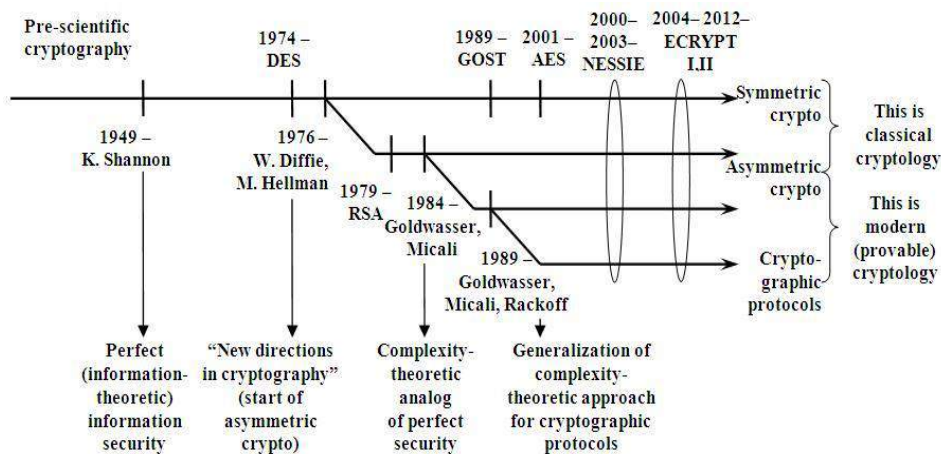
Pre-scientific cryptography

1974 – DES

1989 – GOST

2001 – AES

2000–2003– NESSIE

2004– 2012– ECRYPT I,II

Symmetric crypto

This is classical cryptology

Asymmetric crypto

This is modern (provable) cryptology

Cryptographic protocols

1949 – K. Shannon

1976 – W. Diffie, M. Hellman

1979 – RSA

1984 – Goldwasser, Micali

1989 – Goldwasser, Micali, Rackoff

Perfect (information-theoretic) information security

"New directions in cryptography" (start of asymmetric crypto)

Complexity-theoretic analog of perfect security

Generalization of complexity-theoretic approach for cryptographic protocols